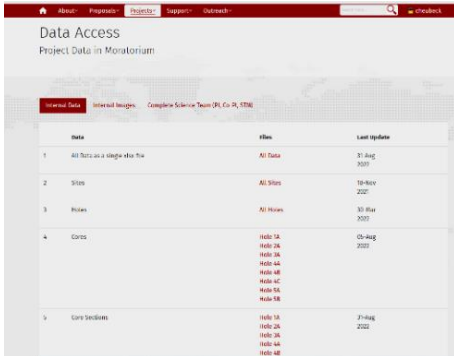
About Proposals Projects Support Outreach Search cheubeck

Data Access

Project Data in Moratorium

Internal Data Internal Images Complete Science Team (PI, Co-PI, STM)

| | Data | Files | Last Update |
|---|---|---|---|
| 1 | All Data as a single zip file | All Data | 31 Aug 2022 |
| 2 | Sites | All Sites | 18-Nov 2021 |
| 3 | Holes | All Holes | 30 Mar 2022 |
| 4 | Cores | Hole 1A Hole 2A Hole 3A Hole 4A Hole 4B Hole 4C Hole 5A Hole 5B | 05-Aug 2022 |
| 5 | Core Sections | Hole 1A Hole 2A Hole 3A Hole 4A Hole 4B | 27-Aug 2022 |